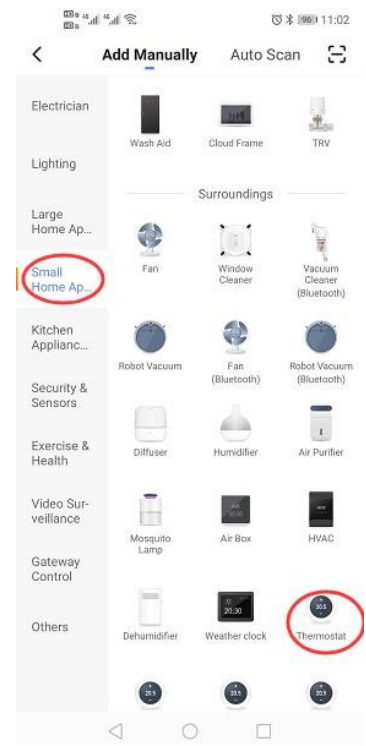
96 11:02

Add Manually
Auto Scan

Electrician

Lighting

Large Home Ap...

Small Home Ap...

Kitchen Applianc...

Security & Sensors

Exercise & Health

Video Surveillance

Gateway Control

Others

Wash Aid
Cloud Frame
TRV

Surroundings

Fan
Window Cleaner
Vacuum Cleaner (Bluetooth)

Robot Vacuum
Fan (Bluetooth)
Robot Vacuum (Bluetooth)

Diffuser
Humidifier
Air Purifier

Mosquito Lamp
Air Box
HVAC

Dehumidifier
Weather clock
Thermostat